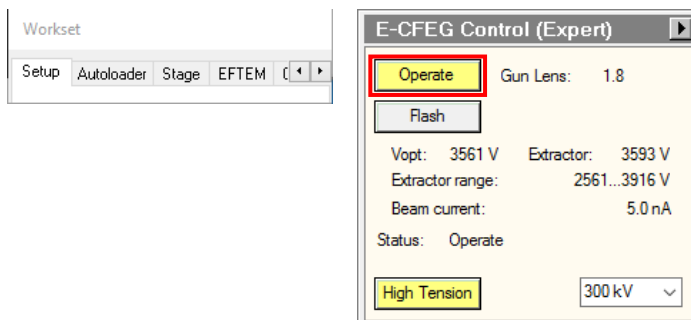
Workset

Setup Autoloader Stage EFTEM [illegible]

E-CFEG Control (Expert)

Operate Gun Lens: 1.8

Flash

Vopt: 3561 V Extractor: 3593 V

Extractor range: 2561...3916 V

Beam current: 5.0 nA

Status: Operate

High Tension 300 kV